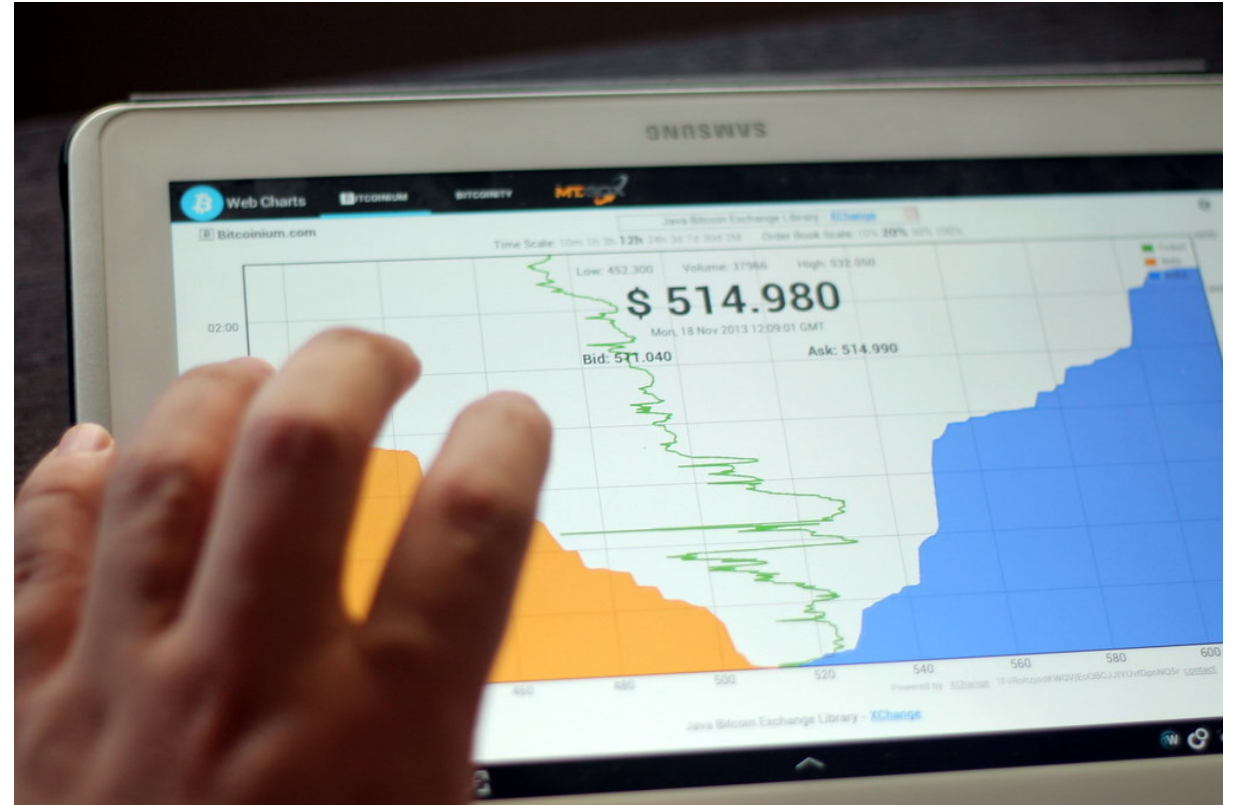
SAMSUNG

Web Charts BITCOINIUM BITCOINITY MTGOX

Java Bitcoin Exchange Library XChange

Bitcoinium.com

Time Scale: 10m 1h 3h 12h 24h 3d 7d 30d 2M Order Book Scale: 10% 20% 50% 100%

Low: 452.300 Volume: 37986 High: 532.050

$ 514.980

Mon, 18 Nov 2013 12:09:01 GMT

Bid: 511.040 Ask: 514.990

02:00

460 480 500 520 540 560 580 600

Powered by: XChange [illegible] contact

Java Bitcoin Exchange Library - XChange